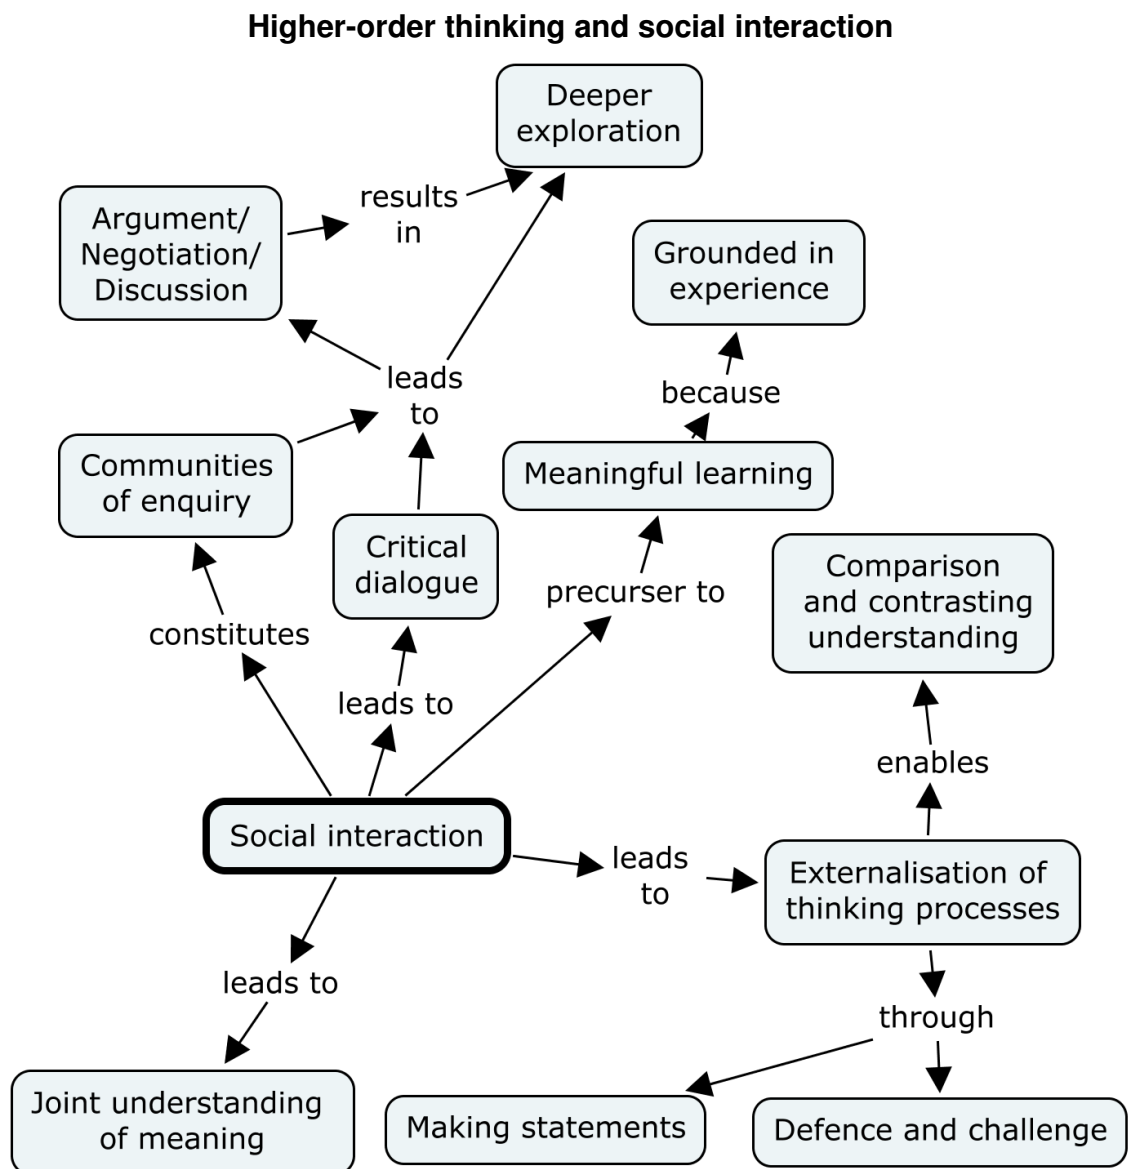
Higher-order thinking and social interaction

Deeper exploration

Argument/ Negotiation/ Discussion

results in

Grounded in experience

leads to

because

Communities of enquiry

Meaningful learning

Critical dialogue

precurser to

Comparison and contrasting understanding

constitutes

leads to

enables

Social interaction

leads to

Externalisation of thinking processes

leads to

through

Joint understanding of meaning

Making statements

Defence and challenge